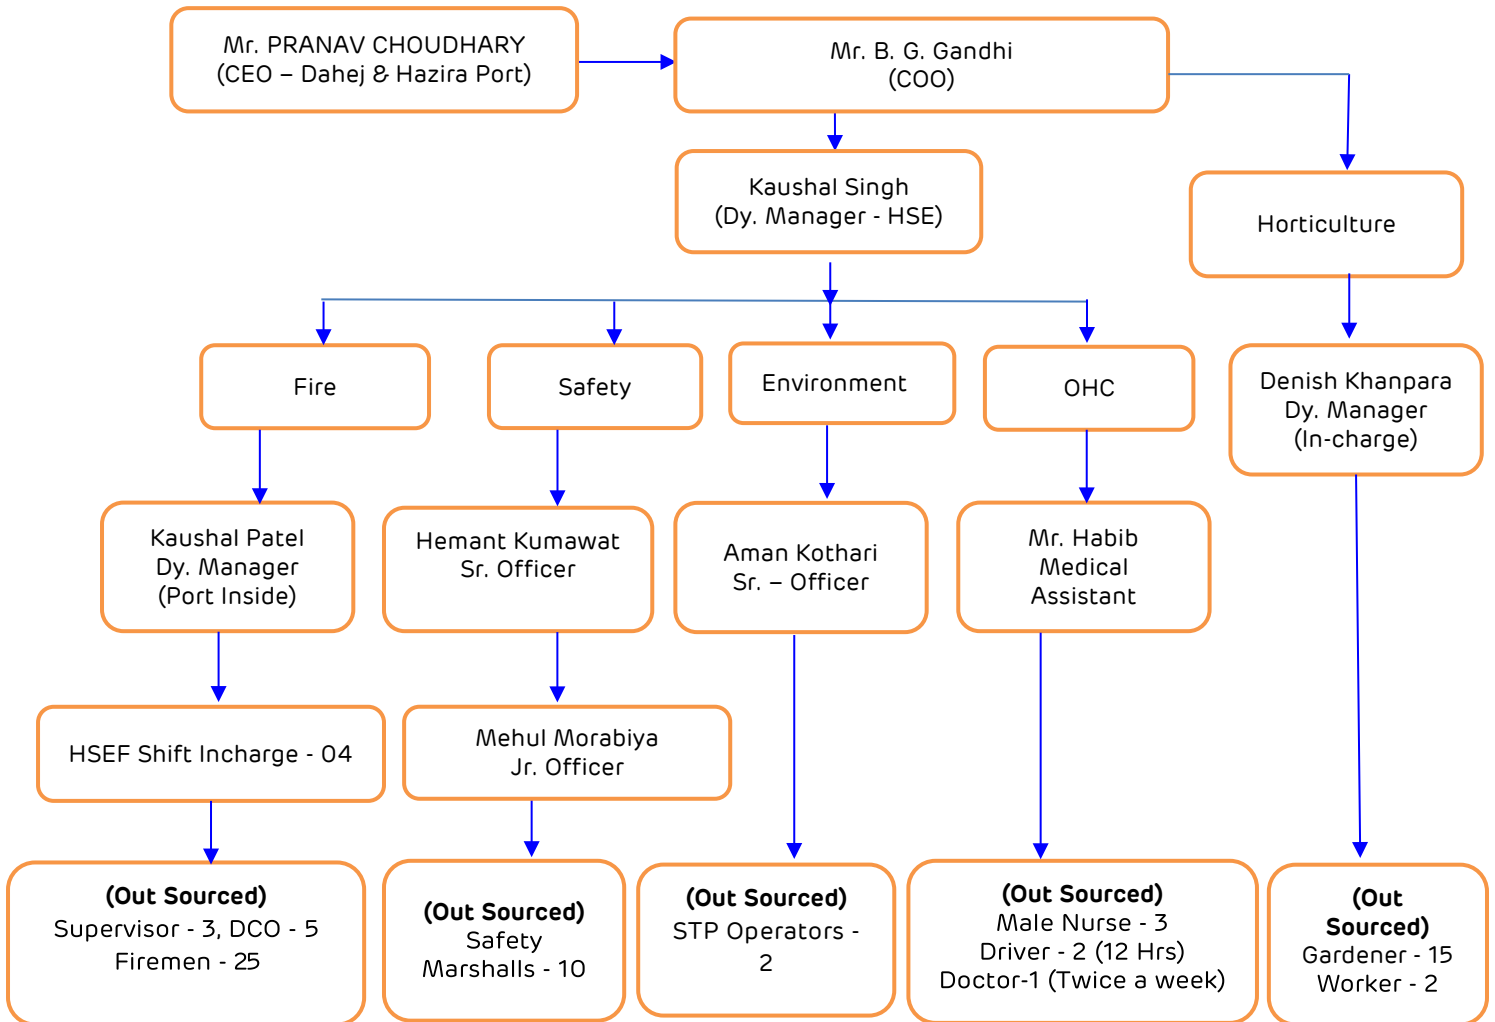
Mr. PRANAV CHOUDHARY
(CEO – Dahej & Hazira Port)

Mr. B. G. Gandhi
(COO)

Kaushal Singh
(Dy. Manager - HSE)

Horticulture

Fire

Safety

Environment

OHC

Denish Khanpara
Dy. Manager
(In-charge)

Kaushal Patel
Dy. Manager
(Port Inside)

Hemant Kumawat
Sr. Officer

Aman Kothari
Sr. – Officer

Mr. Habib
Medical
Assistant

HSEF Shift Incharge - 04

Mehul Morabiya
Jr. Officer

(Out Sourced)
Supervisor - 3, DCO - 5
Firemen - 25

(Out Sourced)
Safety
Marshalls - 10

(Out Sourced)
STP Operators - 2

(Out Sourced)
Male Nurse - 3
Driver - 2 (12 Hrs)
Doctor-1 (Twice a week)

(Out Sourced)
Gardener - 15
Worker - 2